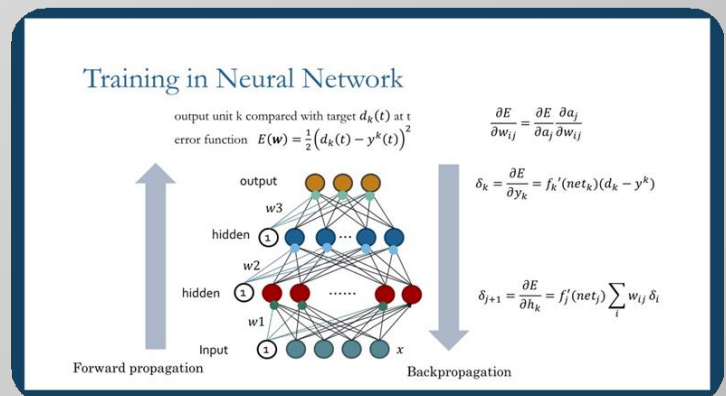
Training in Neural Network

output unit k compared with target $d_k(t)$ at t

error function $E(\boldsymbol{w}) = \frac{1}{2}\left(d_k(t) - y^k(t)\right)^2$

$\frac{\partial E}{\partial w_{ij}} = \frac{\partial E}{\partial a_j}\frac{\partial a_j}{\partial w_{ij}}$

$\delta_k = \frac{\partial E}{\partial y_k} = f_k'(net_k)(d_k - y^k)$

$\delta_{j+1} = \frac{\partial E}{\partial h_k} = f_j'(net_j)\sum_i w_{ij}\,\delta_i$

output

w3

hidden

1

...

w2

hidden

1

......

w1

Input

1

x

Forward propagation

Backpropagation